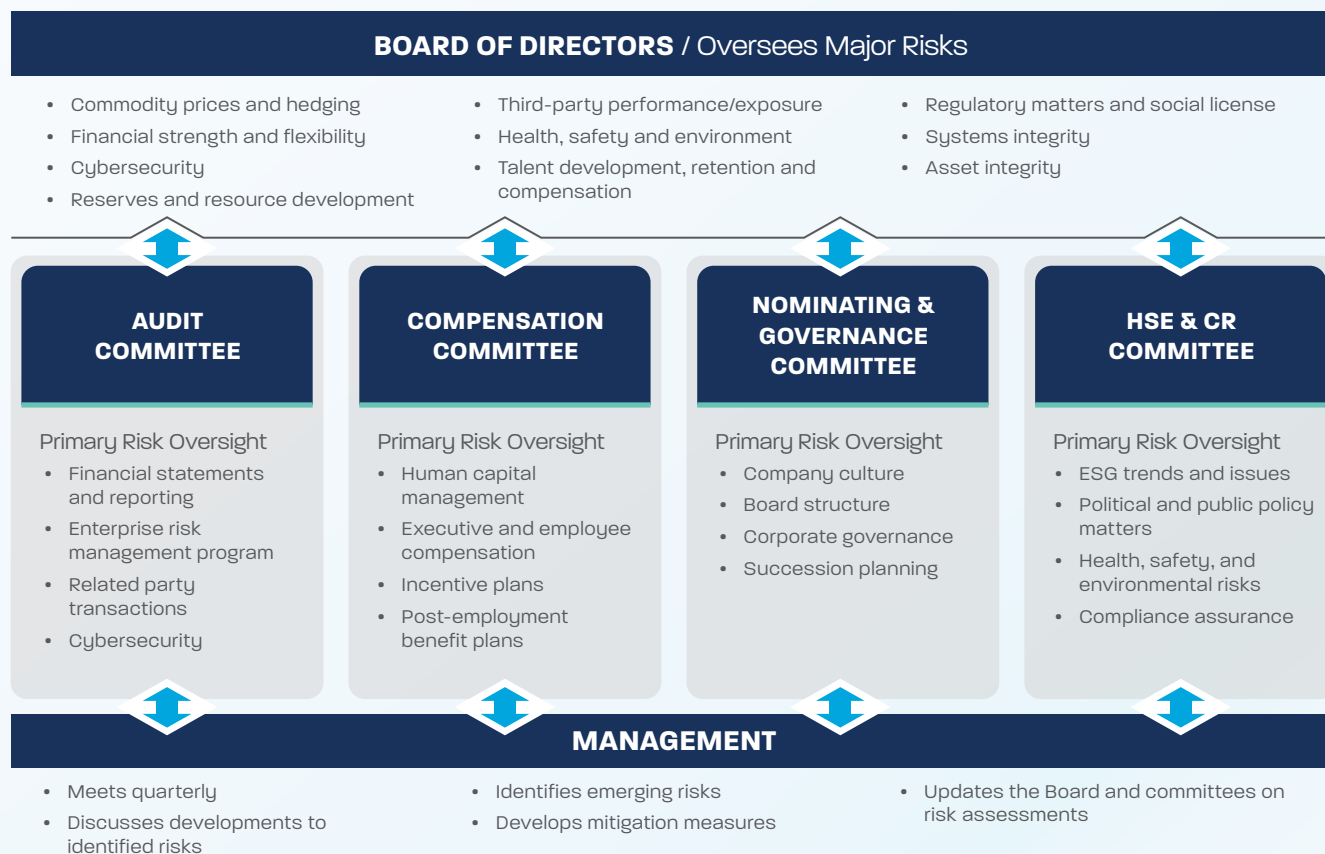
**BOARD OF DIRECTORS** / Oversees Major Risks

- Commodity prices and hedging
- Financial strength and flexibility
- Cybersecurity
- Reserves and resource development

- Third-party performance/exposure
- Health, safety and environment
- Talent development, retention and compensation

- Regulatory matters and social license
- Systems integrity
- Asset integrity

**AUDIT COMMITTEE**

Primary Risk Oversight
- Financial statements and reporting
- Enterprise risk management program
- Related party transactions
- Cybersecurity

**COMPENSATION COMMITTEE**

Primary Risk Oversight
- Human capital management
- Executive and employee compensation
- Incentive plans
- Post-employment benefit plans

**NOMINATING & GOVERNANCE COMMITTEE**

Primary Risk Oversight
- Company culture
- Board structure
- Corporate governance
- Succession planning

**HSE & CR COMMITTEE**

Primary Risk Oversight
- ESG trends and issues
- Political and public policy matters
- Health, safety, and environmental risks
- Compliance assurance

**MANAGEMENT**

- Meets quarterly
- Discusses developments to identified risks

- Identifies emerging risks
- Develops mitigation measures

- Updates the Board and committees on risk assessments